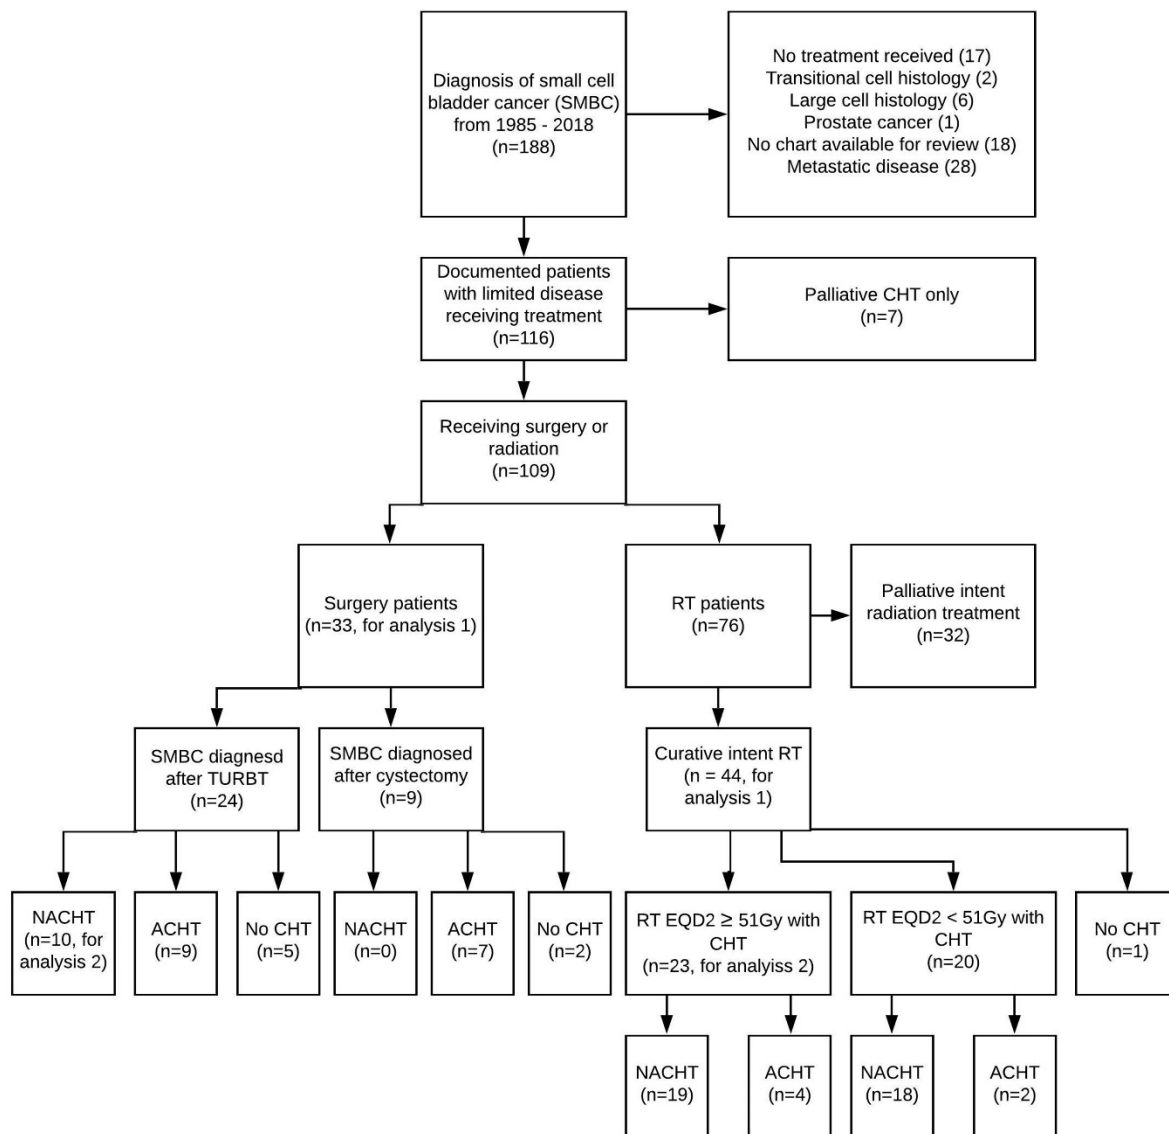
Diagnosis of small cell bladder cancer (SMBC) from 1985 - 2018 (n=188)

No treatment received (17)
Transitional cell histology (2)
Large cell histology (6)
Prostate cancer (1)
No chart available for review (18)
Metastatic disease (28)

Documented patients with limited disease receiving treatment (n=116)

Palliative CHT only (n=7)

Receiving surgery or radiation (n=109)

Surgery patients (n=33, for analysis 1)

RT patients (n=76)

Palliative intent radiation treatment (n=32)

SMBC diagnesd after TURBT (n=24)

SMBC diagnosed after cystectomy (n=9)

Curative intent RT (n = 44, for analysis 1)

NACHT (n=10, for analysis 2)

ACHT (n=9)

No CHT (n=5)

NACHT (n=0)

ACHT (n=7)

No CHT (n=2)

RT EQD2 $\geq$ 51Gy with CHT (n=23, for analyiss 2)

RT EQD2 < 51Gy with CHT (n=20)

No CHT (n=1)

NACHT (n=19)

ACHT (n=4)

NACHT (n=18)

ACHT (n=2)